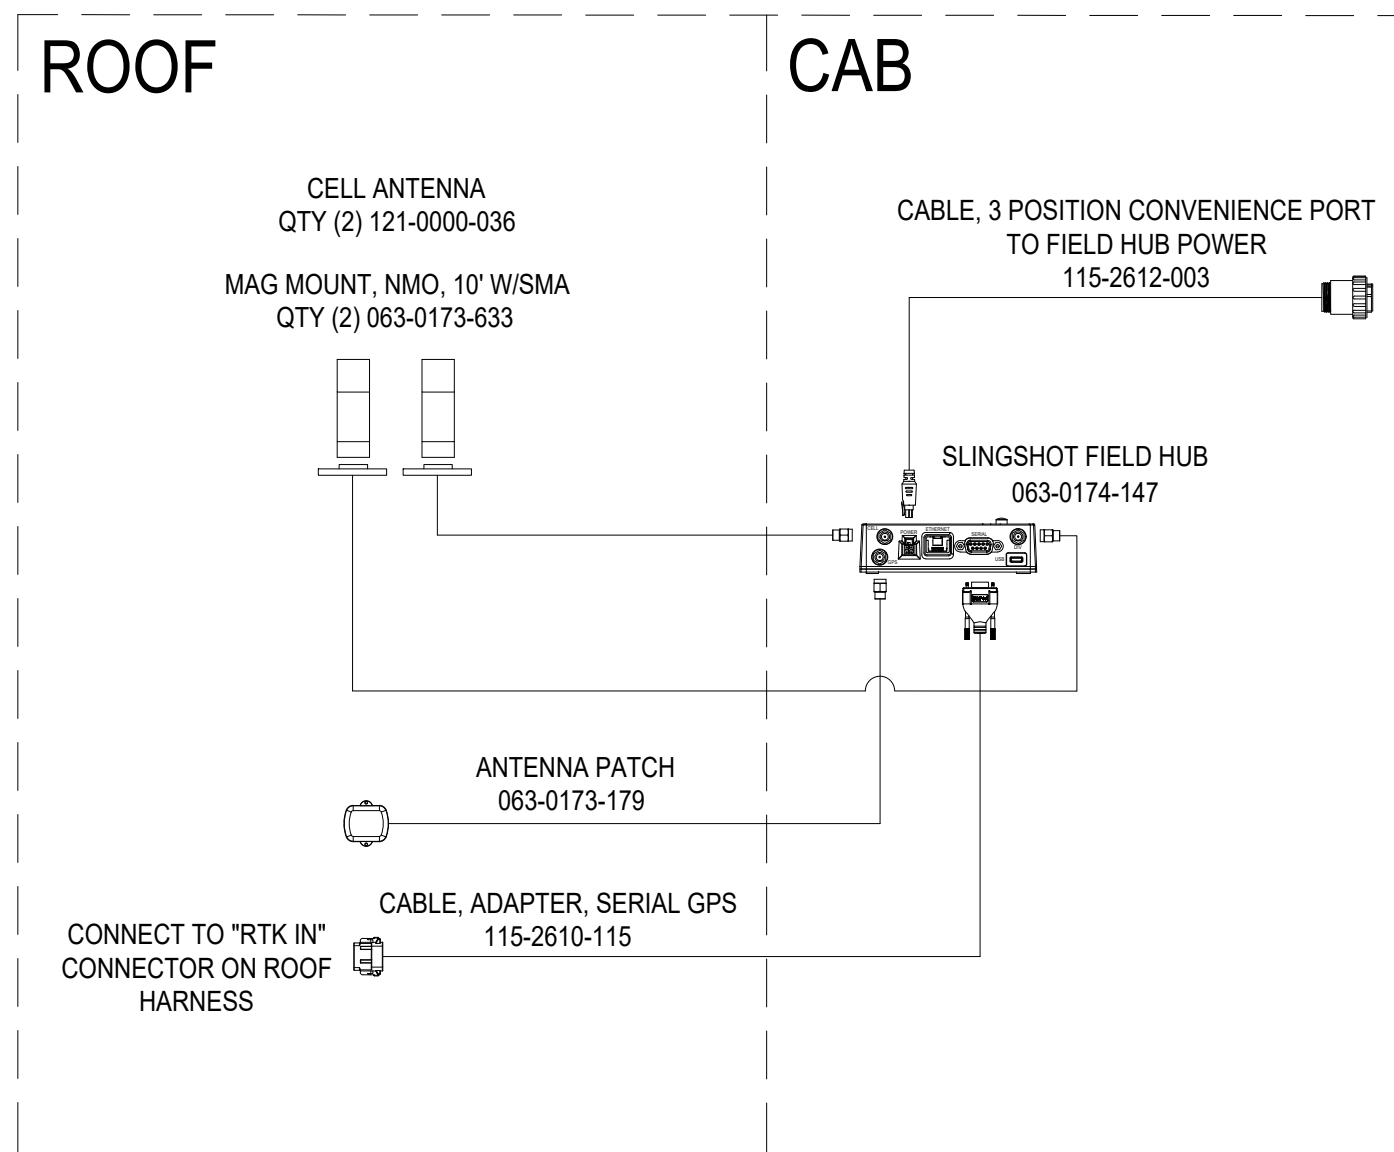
ROOF

CAB

CELL ANTENNA
QTY (2) 121-0000-036

MAG MOUNT, NMO, 10' W/SMA
QTY (2) 063-0173-633

CABLE, 3 POSITION CONVENIENCE PORT
TO FIELD HUB POWER
115-2612-003

SLINGSHOT FIELD HUB
063-0174-147

CELL POWER ETHERNET SERIAL DIV GPS USB

ANTENNA PATCH
063-0173-179

CABLE, ADAPTER, SERIAL GPS
115-2610-115

CONNECT TO "RTK IN"
CONNECTOR ON ROOF
HARNESS